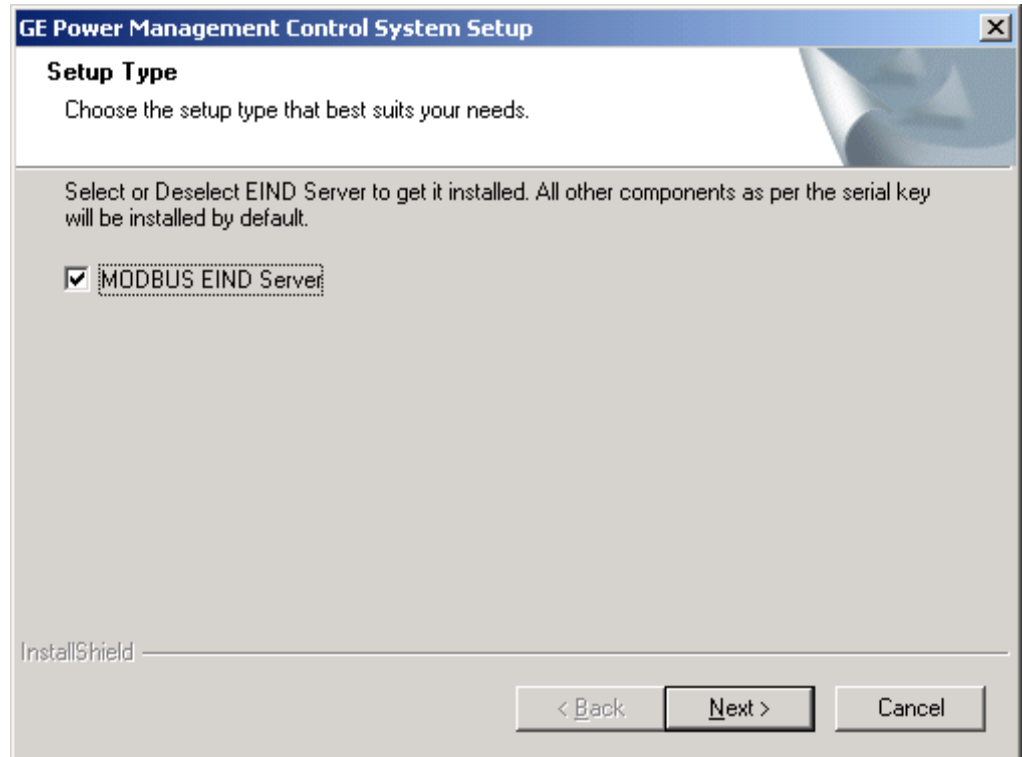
GE Power Management Control System Setup

Setup Type

Choose the setup type that best suits your needs.

Select or Deselect EIND Server to get it installed. All other components as per the serial key will be installed by default.

MODBUS EIND Server

InstallShield

< Back

Next >

Cancel